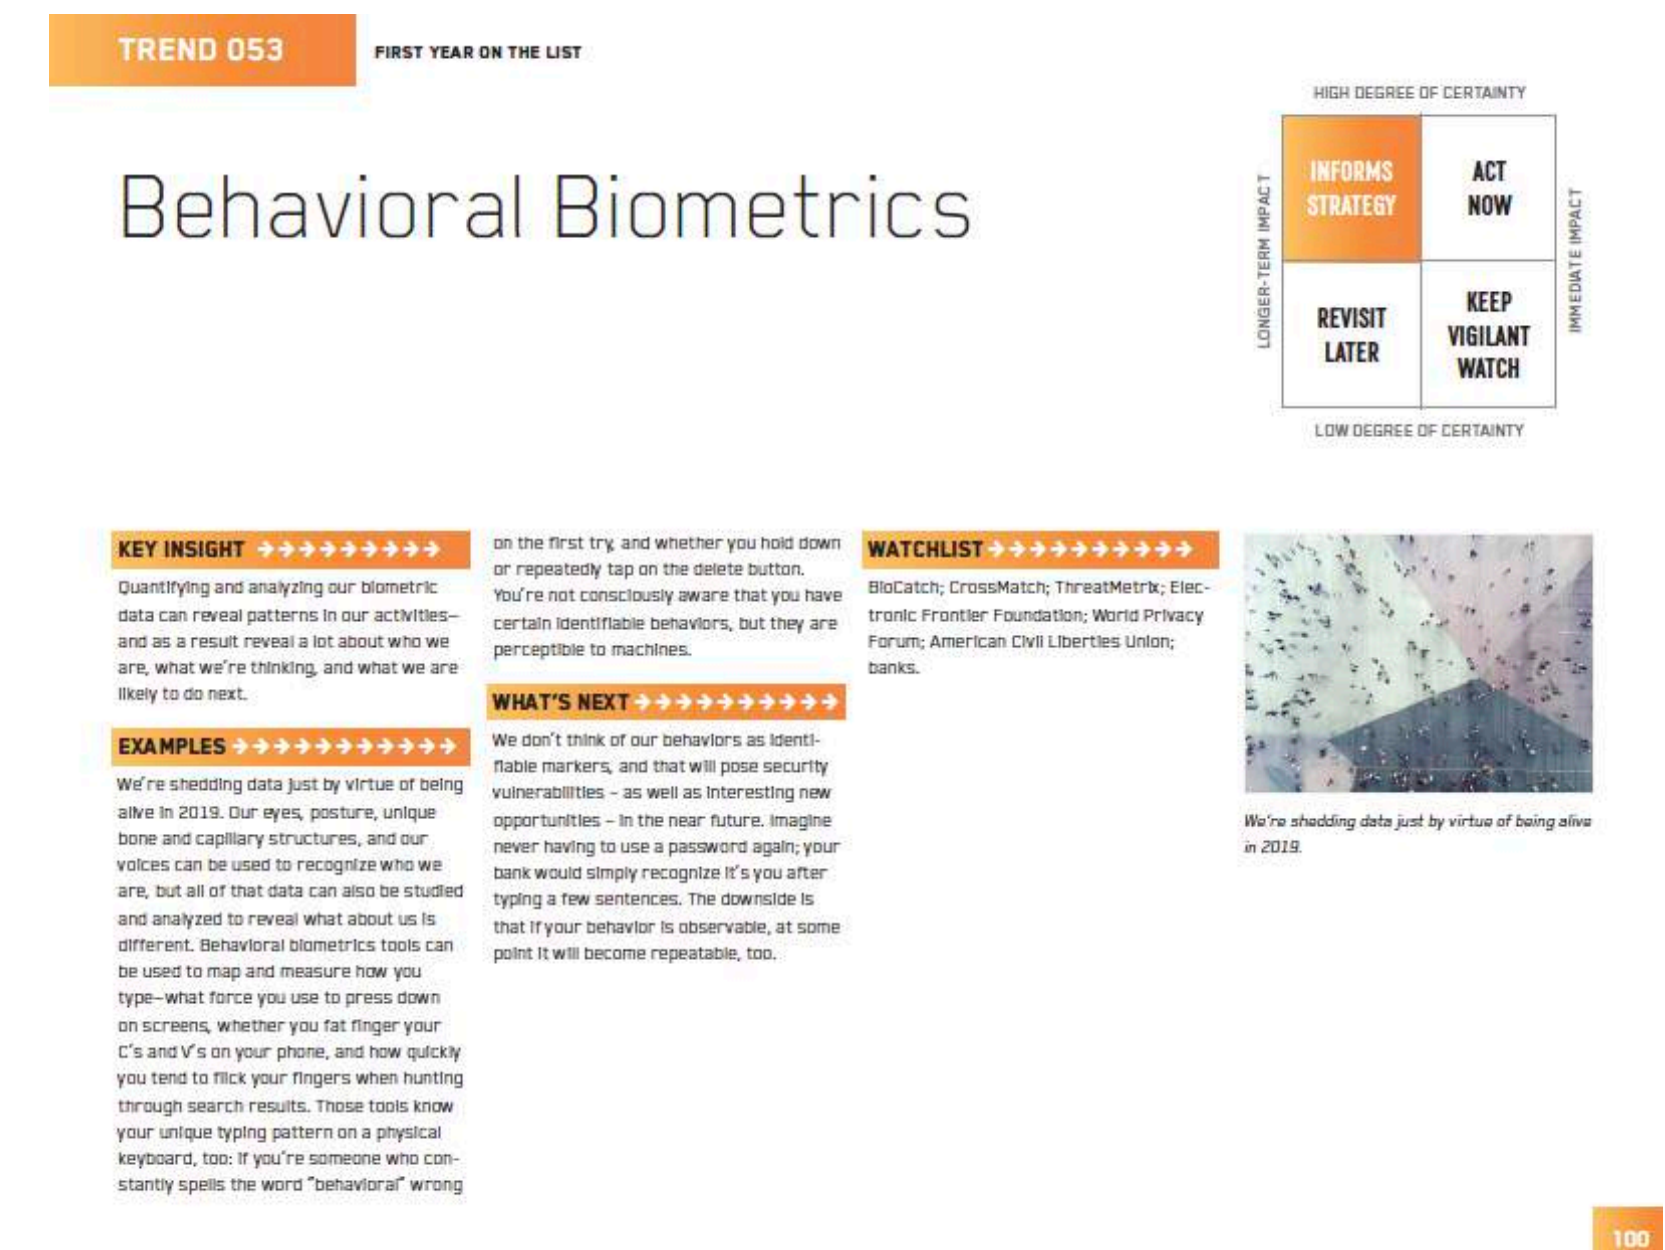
TREND 053

FIRST YEAR ON THE LIST

Behavioral Biometrics

HIGH DEGREE OF CERTAINTY

LONGER-TERM IMPACT

| INFORMS STRATEGY | ACT NOW |
|---|---|
| REVISIT LATER | KEEP VIGILANT WATCH |

IMMEDIATE IMPACT

LOW DEGREE OF CERTAINTY

KEY INSIGHT

Quantifying and analyzing our biometric data can reveal patterns in our activities—and as a result reveal a lot about who we are, what we're thinking, and what we are likely to do next.

EXAMPLES

We're shedding data just by virtue of being alive in 2019. Our eyes, posture, unique bone and capillary structures, and our voices can be used to recognize who we are, but all of that data can also be studied and analyzed to reveal what about us is different. Behavioral biometrics tools can be used to map and measure how you type—what force you use to press down on screens, whether you fat finger your C's and V's on your phone, and how quickly you tend to flick your fingers when hunting through search results. Those tools know your unique typing pattern on a physical keyboard, too: If you're someone who constantly spells the word "behavioral" wrong on the first try, and whether you hold down or repeatedly tap on the delete button. You're not consciously aware that you have certain identifiable behaviors, but they are perceptible to machines.

WHAT'S NEXT

We don't think of our behaviors as identifiable markers, and that will pose security vulnerabilities – as well as interesting new opportunities – in the near future. Imagine never having to use a password again; your bank would simply recognize it's you after typing a few sentences. The downside is that if your behavior is observable, at some point it will become repeatable, too.

WATCHLIST

BioCatch; CrossMatch; ThreatMetrix; Electronic Frontier Foundation; World Privacy Forum; American Civil Liberties Union; banks.

We're shedding data just by virtue of being alive in 2019.

100